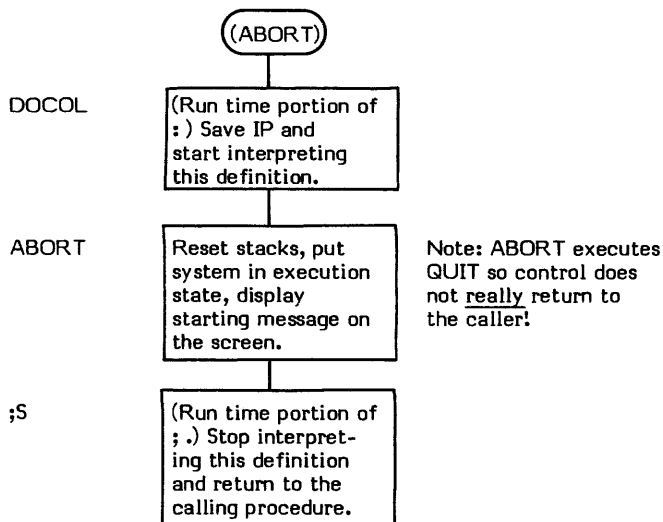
(ABORT)

DOCOL

(Run time portion of : ) Save IP and start interpreting this definition.

ABORT

Reset stacks, put system in execution state, display starting message on the screen.

Note: ABORT executes QUIT so control does not really return to the caller!

;S

(Run time portion of ; .) Stop interpreting this definition and return to the calling procedure.